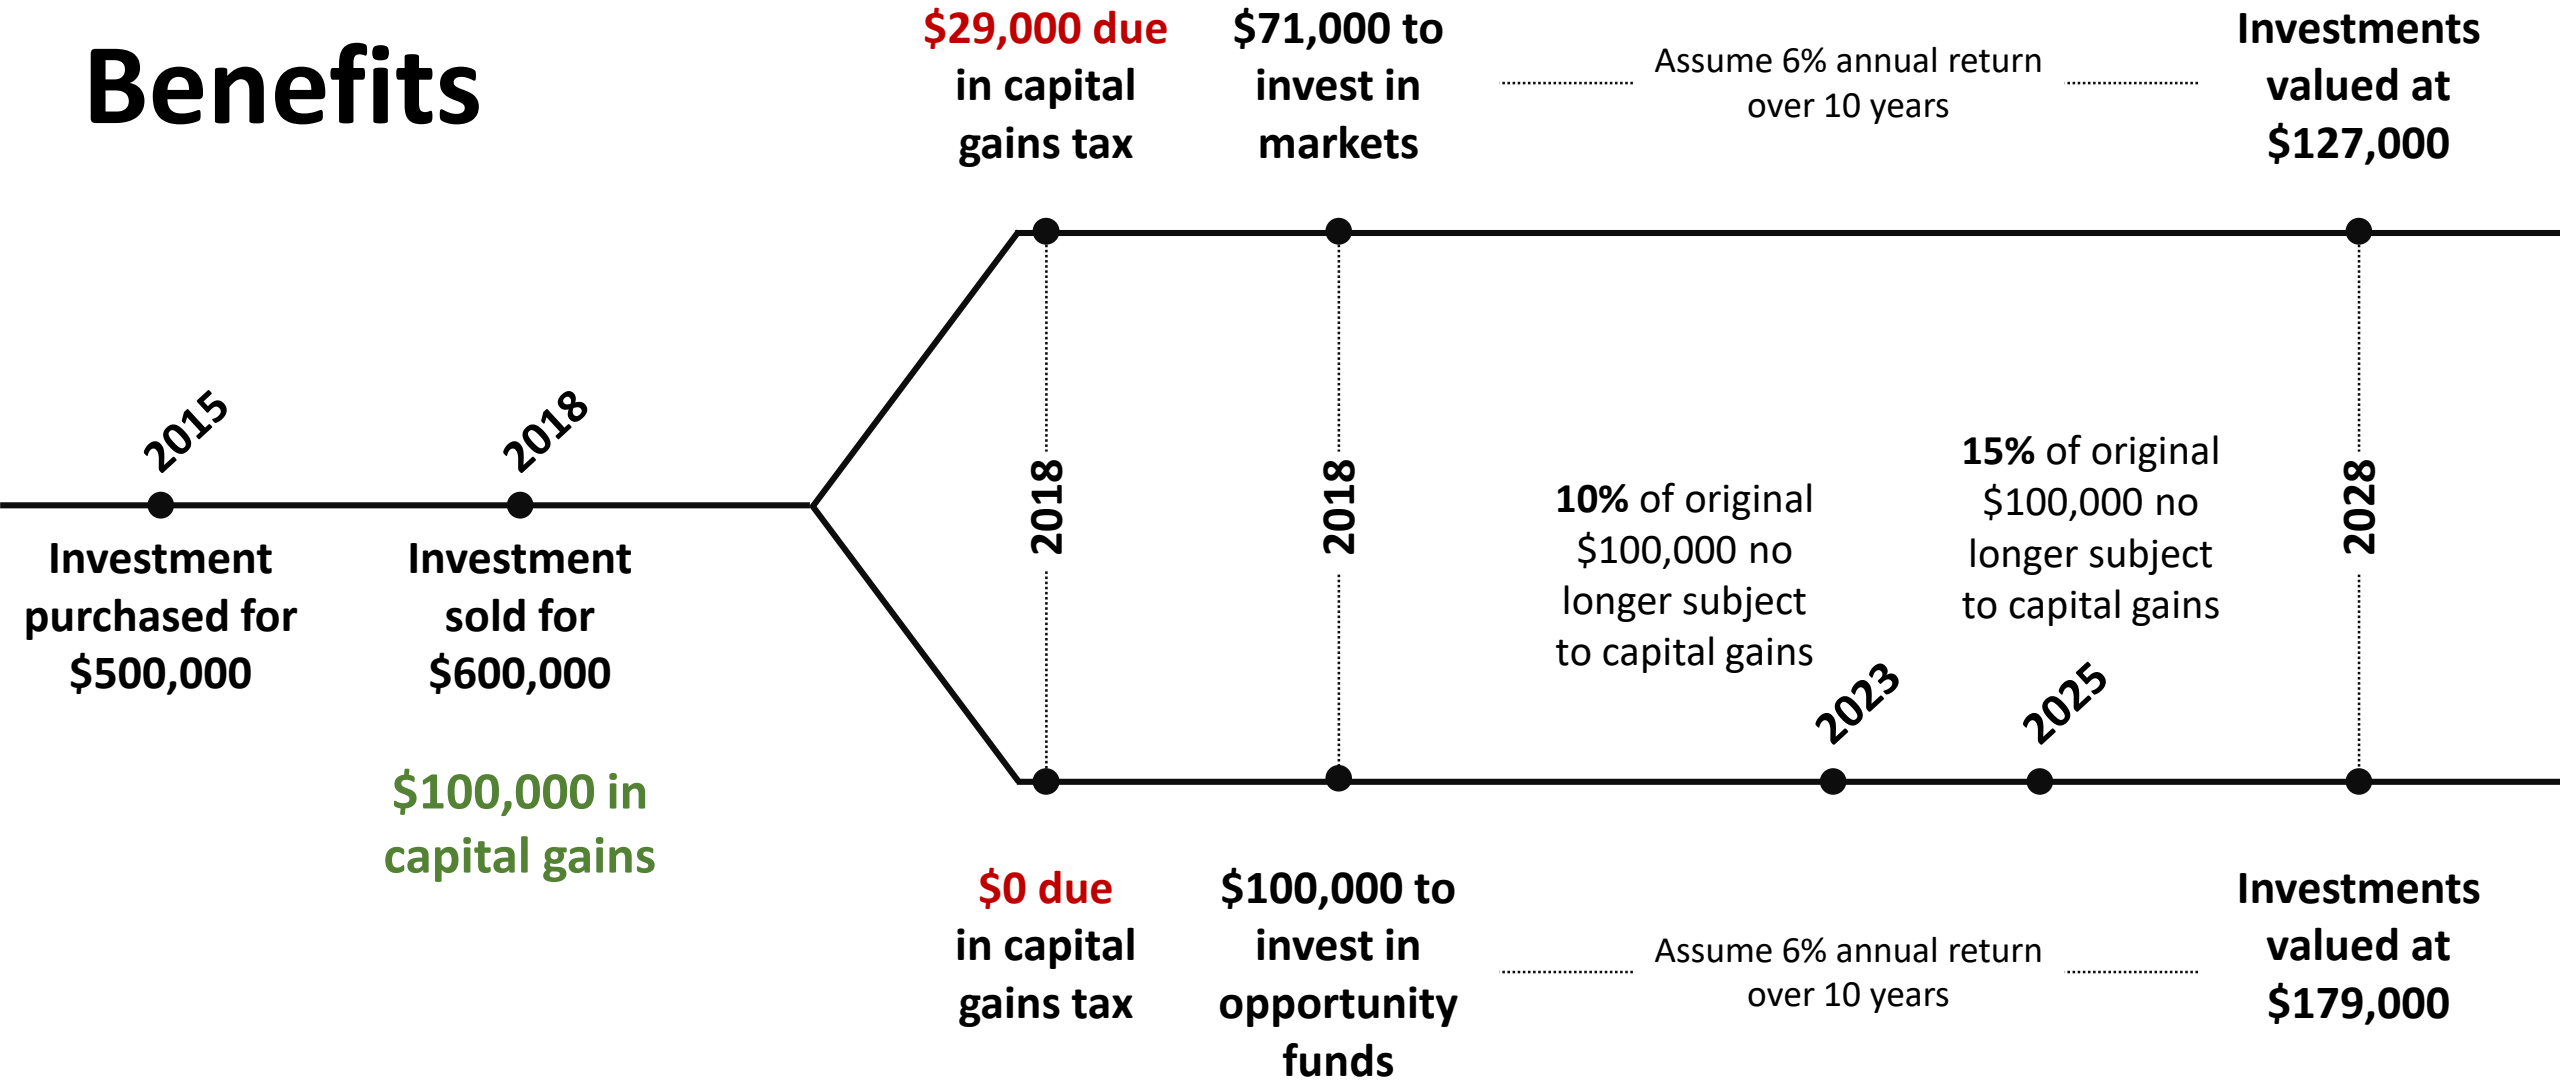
Benefits

2015
Investment purchased for $500,000

2018
Investment sold for $600,000

$100,000 in capital gains

$29,000 due in capital gains tax

$71,000 to invest in markets

Assume 6% annual return over 10 years

Investments valued at $127,000

2018

2018

10% of original $100,000 no longer subject to capital gains

15% of original $100,000 no longer subject to capital gains

2028

2023

2025

$0 due in capital gains tax

$100,000 to invest in opportunity funds

Assume 6% annual return over 10 years

Investments valued at $179,000